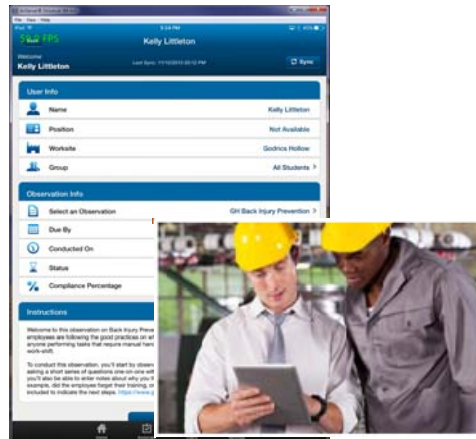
File View Help
iPod
5:34 PM
59.0 FPS
Kelly Littleton
Welcome
Kelly Littleton
Last Sync: 11/10/2013 02:32 PM
Sync
User Info
Name
Kelly Littleton
Position
Not Available
Worksite
Godrics Hollow
Group
All Students >
Observation Info
Select an Observation
GH Back Injury Prevention >
Due By
Conducted On
Status
Compliance Percentage
Instructions
Welcome to this observation on Back Injury Prev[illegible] employees are following the good practices on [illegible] anyone performing tasks that require manual han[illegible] work-shift.
To conduct this observation, you'll start by obser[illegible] asking a short series of questions one-on-one wit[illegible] you'll also be able to enter notes about why you f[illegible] example, did the employee forget their training, o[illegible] included to indicate the next steps. https://www.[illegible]
Home